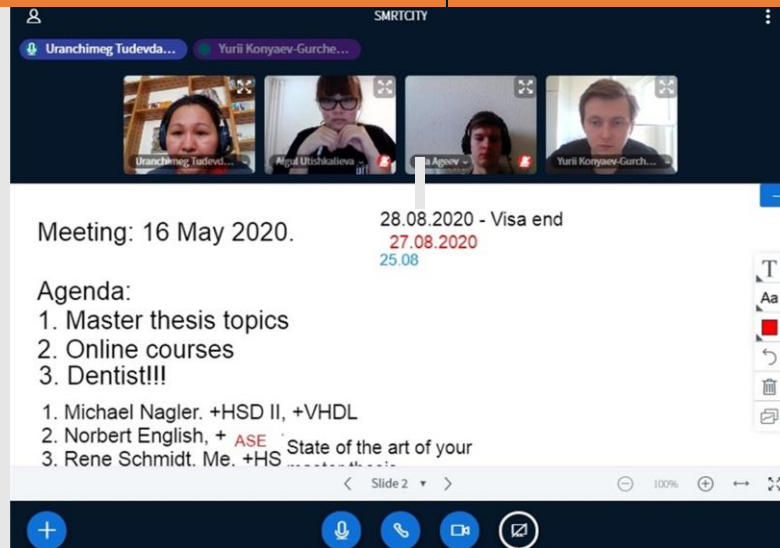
SMRTCITY

Uranchimeg Tudevda...
Yurii Konyaev-Gurche...

Uranchimeg Tudevd...
Aigul Utishkalieva
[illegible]a Ageev
Yurii Konyaev-Gurch...

Meeting: 16 May 2020.

28.08.2020 - Visa end
27.08.2020
25.08

Agenda:
1. Master thesis topics
2. Online courses
3. Dentist!!!

1. Michael Nagler. +HSD II, +VHDL
2. Norbert English, + ASE
3. Rene Schmidt. Me. +HS

State of the art of your master thesis

T
Aa

Slide 2
100%